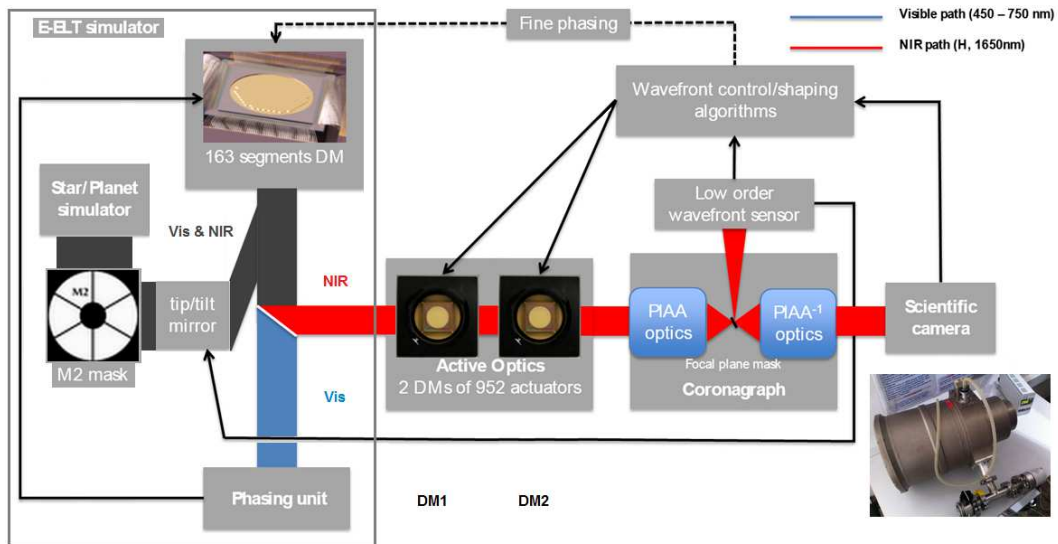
E-ELT simulator

Fine phasing

Visible path (450 – 750 nm)

NIR path (H, 1650nm)

Wavefront control/shaping algorithms

163 segments DM

Star/ Planet simulator

Vis & NIR

Low order wavefront sensor

M2

M2 mask

tip/tilt mirror

NIR

Vis

Active Optics
2 DMs of 952 actuators

PIAA optics

PIAA$^{-1}$ optics

Focal plane mask

Coronagraph

Scientific camera

Phasing unit

DM1

DM2